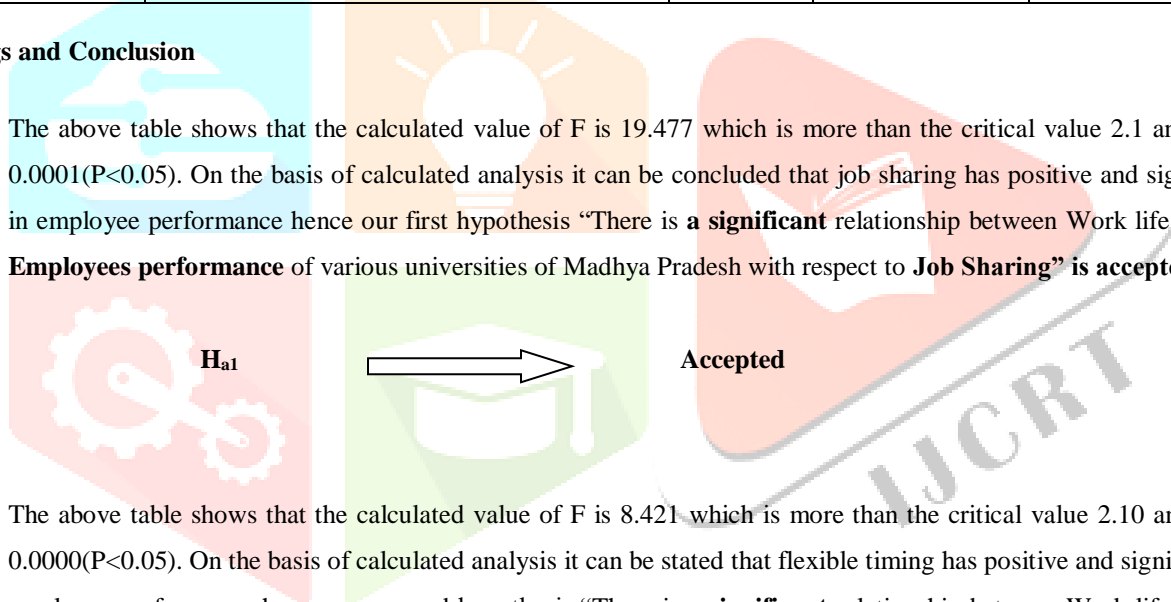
s and Conclusion

The above table shows that the calculated value of F is 19.477 which is more than the critical value 2.1 an 0.0001(P<0.05). On the basis of calculated analysis it can be concluded that job sharing has positive and sig in employee performance hence our first hypothesis "There is **a significant** relationship between Work life **Employees performance** of various universities of Madhya Pradesh with respect to **Job Sharing" is accept**

**H$_{a1}$** **Accepted**

IJCRT

The above table shows that the calculated value of F is 8.421 which is more than the critical value 2.10 an 0.0000(P<0.05). On the basis of calculated analysis it can be stated that flexible timing has positive and signi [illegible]